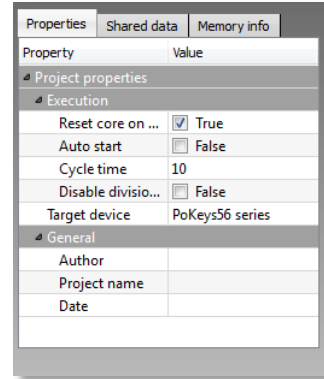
Properties | Shared data | Memory info

| Property | Value |
|---|---|
| Project properties | |
| Execution | |
| Reset core on ... | True |
| Auto start | False |
| Cycle time | 10 |
| Disable divisio... | False |
| Target device | PoKeys56 series |
| General | |
| Author | |
| Project name | |
| Date | |